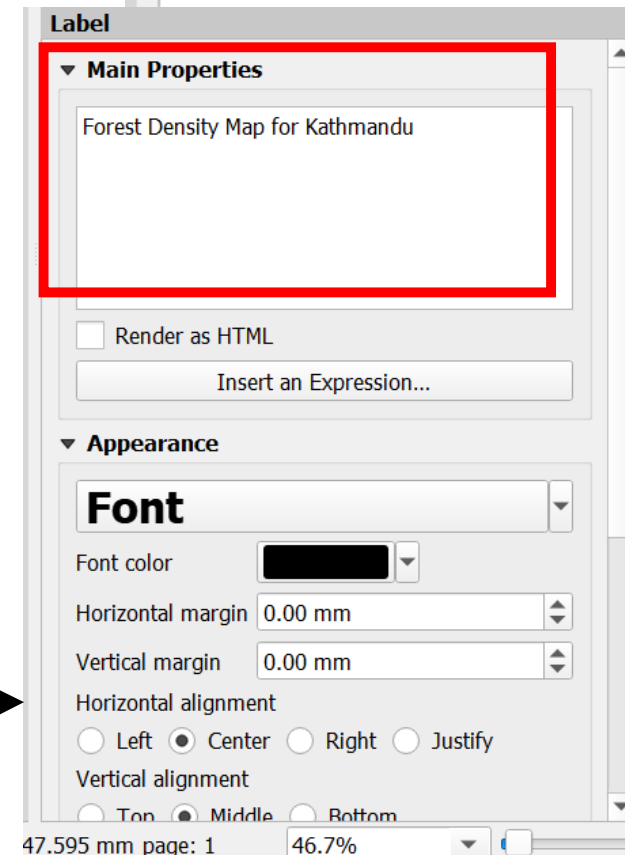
Label

Main Properties

Forest Density Map for Kathmandu

Render as HTML

Insert an Expression...

Appearance

Font

Font color

Horizontal margin 0.00 mm

Vertical margin 0.00 mm

Horizontal alignment

Left Center Right Justify

Vertical alignment

Top Middle Bottom

47.595 mm page: 1 46.7%